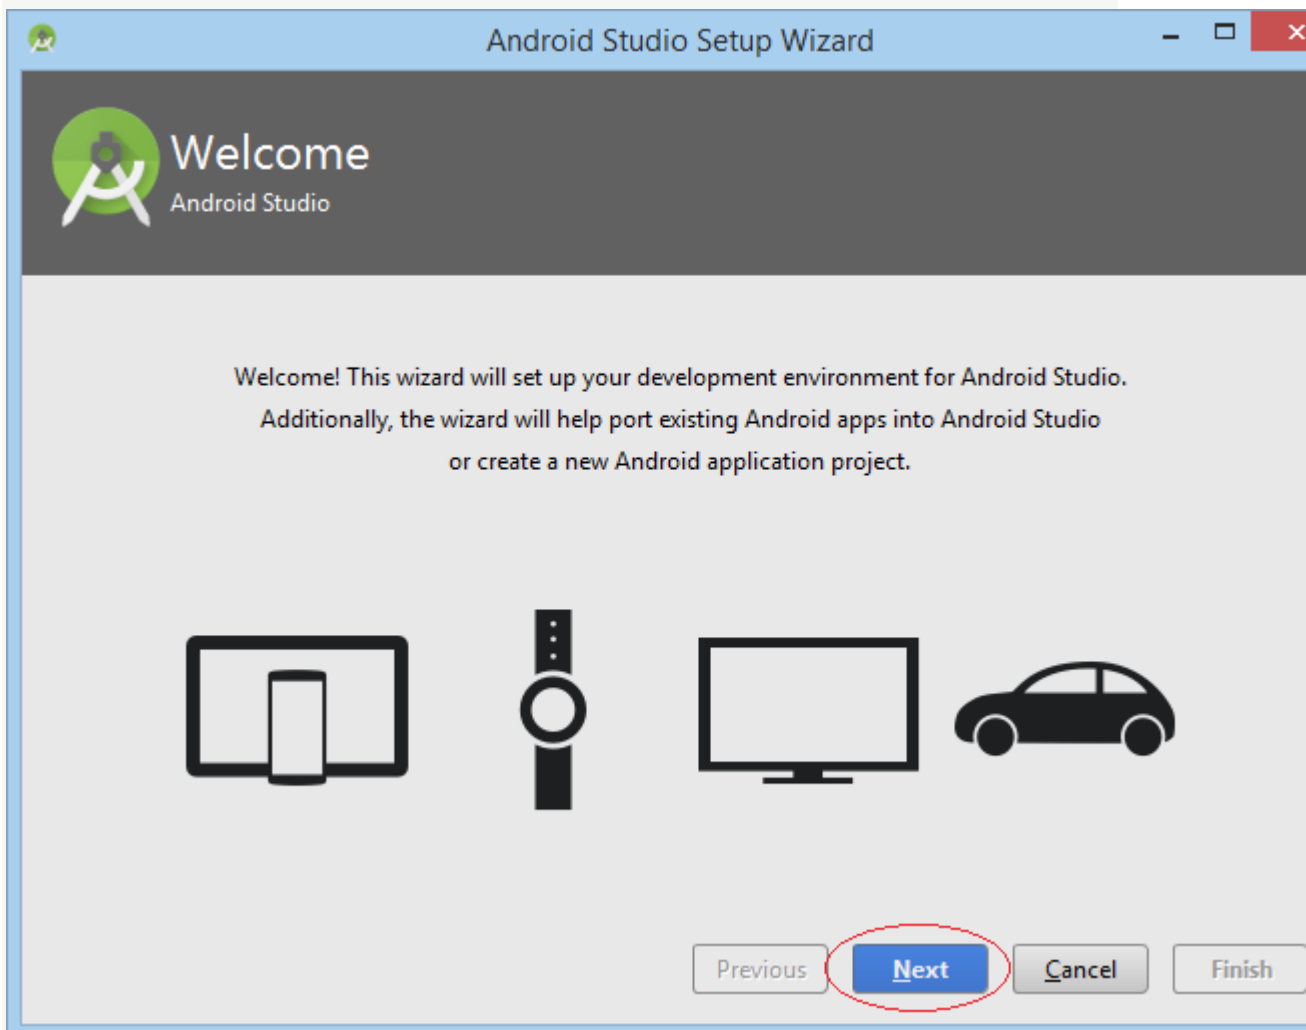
Android Studio Setup Wizard

Welcome
Android Studio

Welcome! This wizard will set up your development environment for Android Studio. Additionally, the wizard will help port existing Android apps into Android Studio or create a new Android application project.

Previous
Next
Cancel
Finish